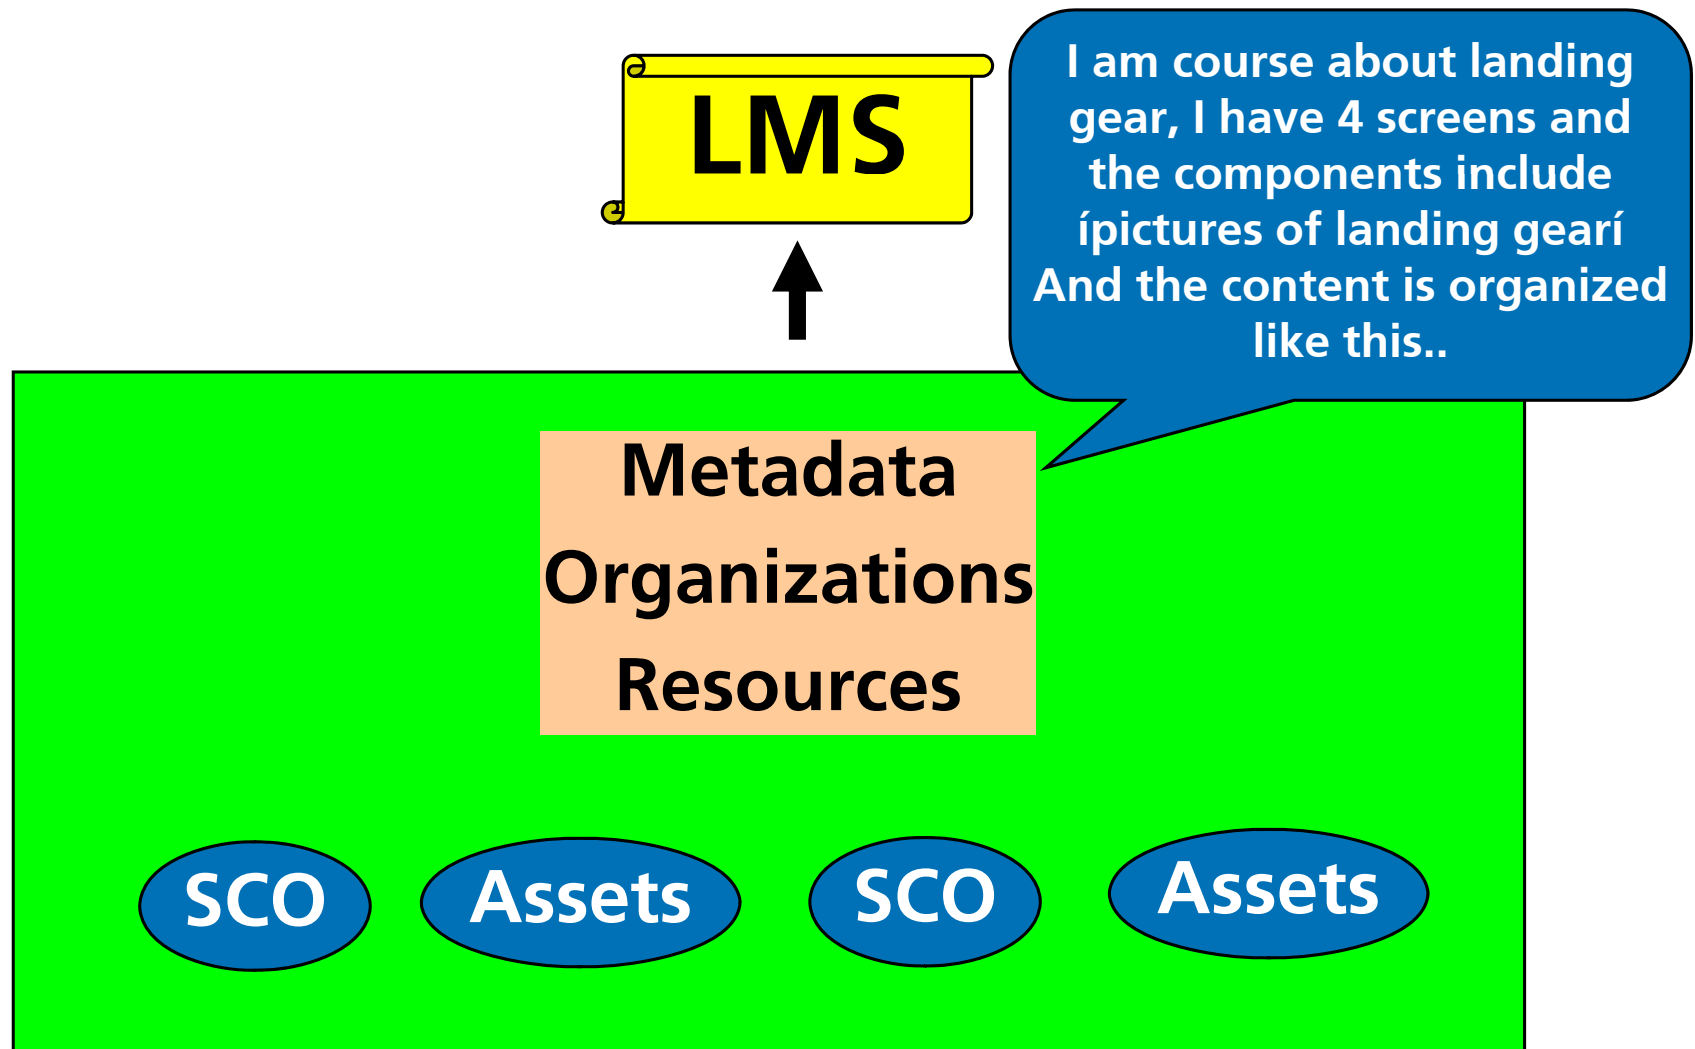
LMS

I am course about landing gear, I have 4 screens and the components include ípictures of landing gearí And the content is organized like this..

Metadata
Organizations
Resources

SCO
Assets
SCO
Assets